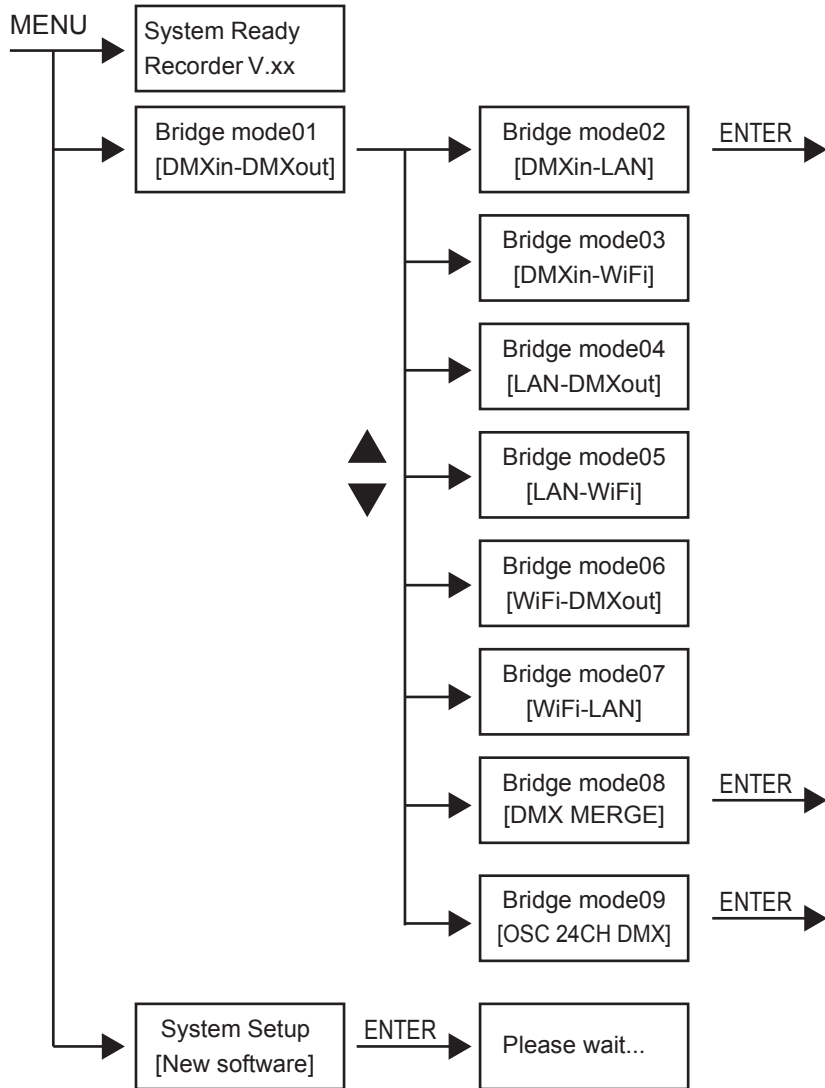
MENU

System Ready
Recorder V.xx

Bridge mode01
[DMXin-DMXout]

Bridge mode02
[DMXin-LAN]

ENTER

Bridge mode03
[DMXin-WiFi]

Bridge mode04
[LAN-DMXout]

Bridge mode05
[LAN-WiFi]

Bridge mode06
[WiFi-DMXout]

Bridge mode07
[WiFi-LAN]

Bridge mode08
[DMX MERGE]

ENTER

Bridge mode09
[OSC 24CH DMX]

ENTER

System Setup
[New software]

ENTER

Please wait...